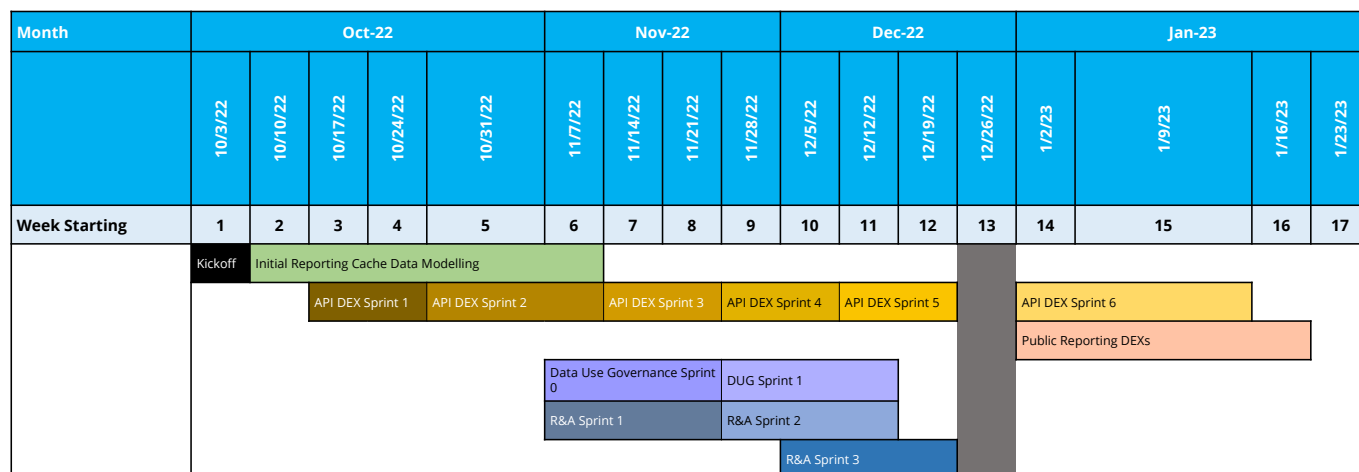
| Month | Oct-22 | | | | | Nov-22 | | | | Dec-22 | | | | Jan-23 | | | |
|---|---|---|---|---|---|---|---|---|---|---|---|---|---|---|---|---|---|
| | 10/3/22 | 10/10/22 | 10/17/22 | 10/24/22 | 10/31/22 | 11/7/22 | 11/14/22 | 11/21/22 | 11/28/22 | 12/5/22 | 12/12/22 | 12/19/22 | 12/26/22 | 1/2/23 | 1/9/23 | 1/16/23 | 1/23/23 |
| Week Starting | 1 | 2 | 3 | 4 | 5 | 6 | 7 | 8 | 9 | 10 | 11 | 12 | 13 | 14 | 15 | 16 | 17 |

Kickoff
Initial Reporting Cache Data Modelling
API DEX Sprint 1
API DEX Sprint 2
API DEX Sprint 3
API DEX Sprint 4
API DEX Sprint 5
API DEX Sprint 6
Public Reporting DEXs
Data Use Governance Sprint 0
DUG Sprint 1
R&A Sprint 1
R&A Sprint 2
R&A Sprint 3